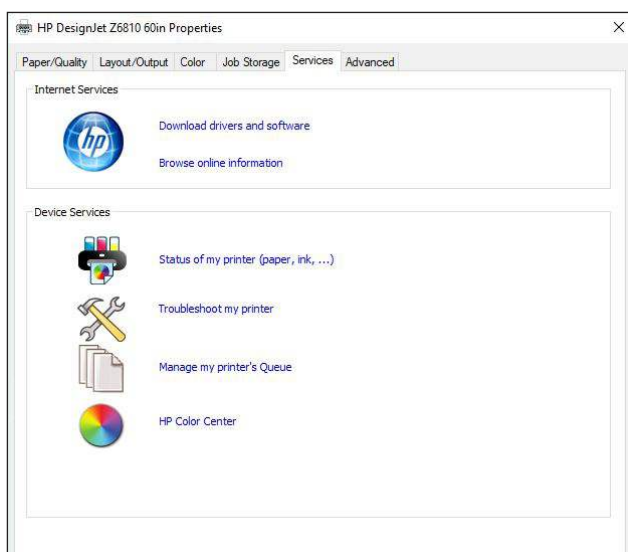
HP DesignJet Z6810 60in Properties

×

Paper/Quality | Layout/Output | Color | Job Storage | Services | Advanced

Internet Services

hp

Download drivers and software

Browse online information

Device Services

Status of my printer (paper, ink, ...)

Troubleshoot my printer

Manage my printer's Queue

HP Color Center